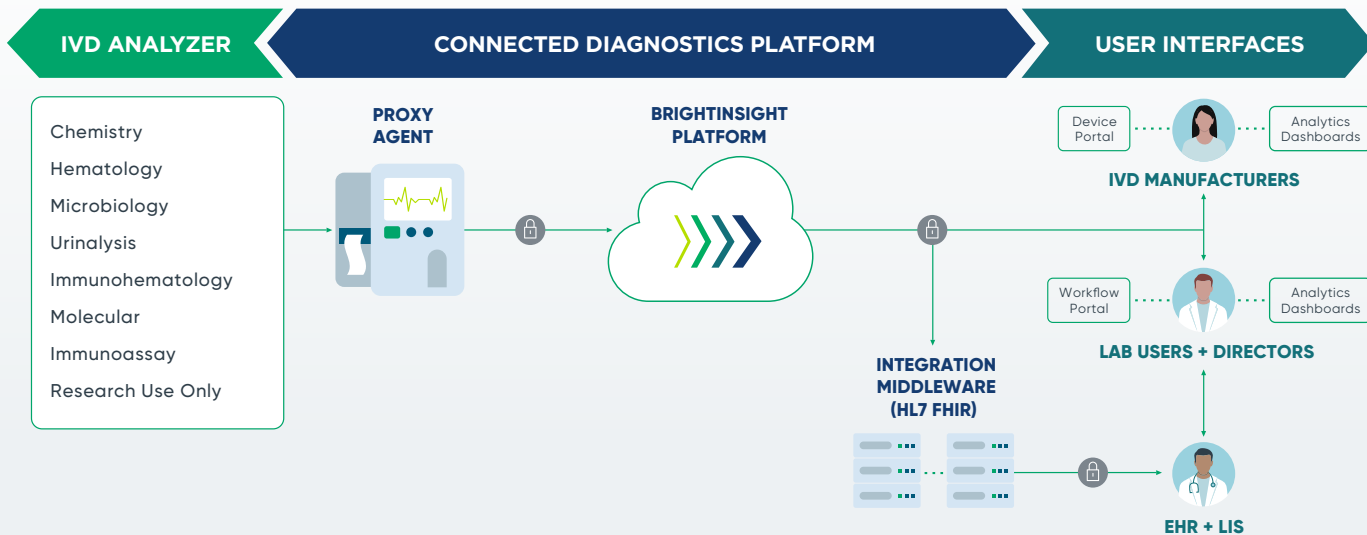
IVD ANALYZER

CONNECTED DIAGNOSTICS PLATFORM

USER INTERFACES

Chemistry
Hematology
Microbiology
Urinalysis
Immunohematology
Molecular
Immunoassay
Research Use Only

PROXY AGENT

BRIGHTINSIGHT PLATFORM

Device Portal

Analytics Dashboards

IVD MANUFACTURERS

Workflow Portal

Analytics Dashboards

LAB USERS + DIRECTORS

INTEGRATION MIDDLEWARE (HL7 FHIR)

EHR + LIS